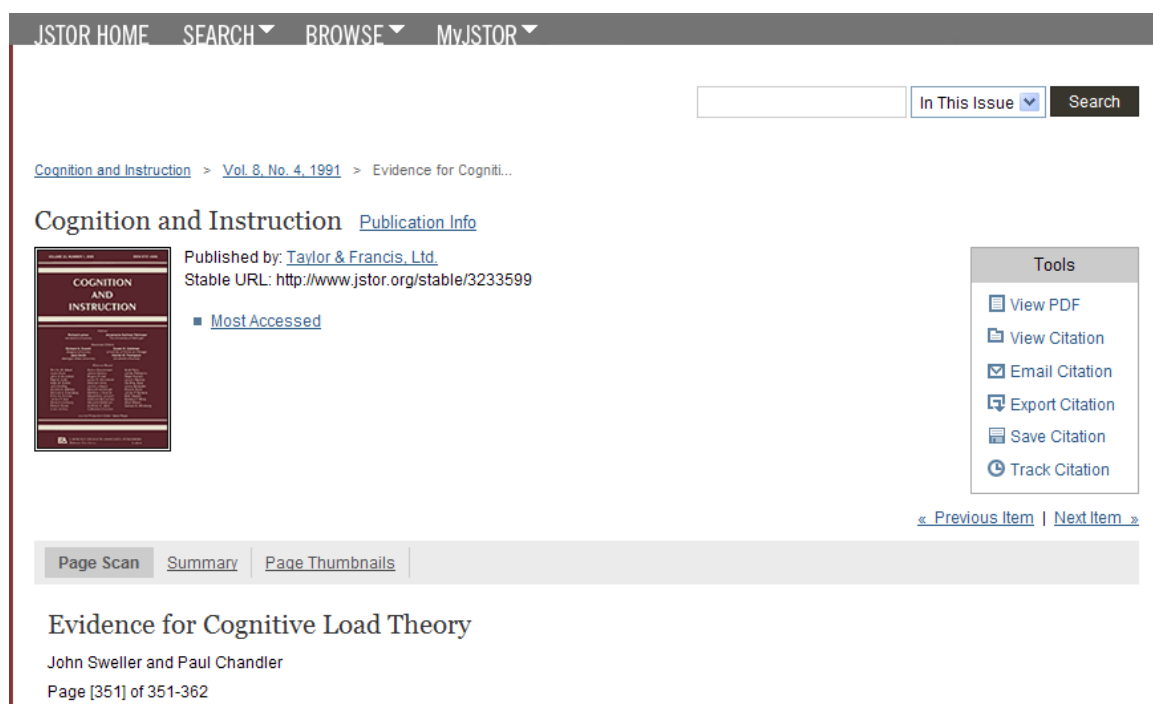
JSTOR HOME SEARCH BROWSE MyJSTOR

In This Issue Search

Cognition and Instruction > Vol. 8, No. 4, 1991 > Evidence for Cogniti...

Cognition and Instruction Publication Info

COGNITION AND INSTRUCTION

Published by: Taylor & Francis, Ltd.
Stable URL: http://www.jstor.org/stable/3233599

Most Accessed

Tools
View PDF
View Citation
Email Citation
Export Citation
Save Citation
Track Citation

« Previous Item | Next Item »

Page Scan Summary Page Thumbnails

Evidence for Cognitive Load Theory

John Sweller and Paul Chandler

Page [351] of 351-362